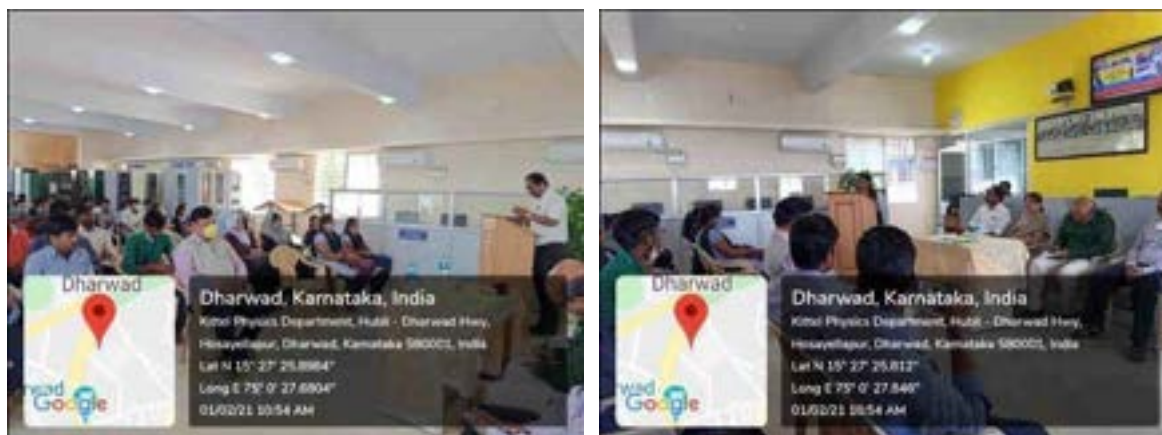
Dharwad

Google

Dharwad, Karnataka, India

Kittel Physics Department, Hubli - Dharwad Hwy, Hosayellapur, Dharwad, Karnataka 580001, India

Lat N 15° 27' 25.8984"

Long E 75° 0' 27.6804"

01/02/21 10:54 AM

Dharwad

Google

Dharwad, Karnataka, India

Kittel Physics Department, Hubli - Dharwad Hwy, Hosayellapur, Dharwad, Karnataka 580001, India

Lat N 15° 27' 25.812"

Long E 75° 0' 27.648"

01/02/21 10:54 AM